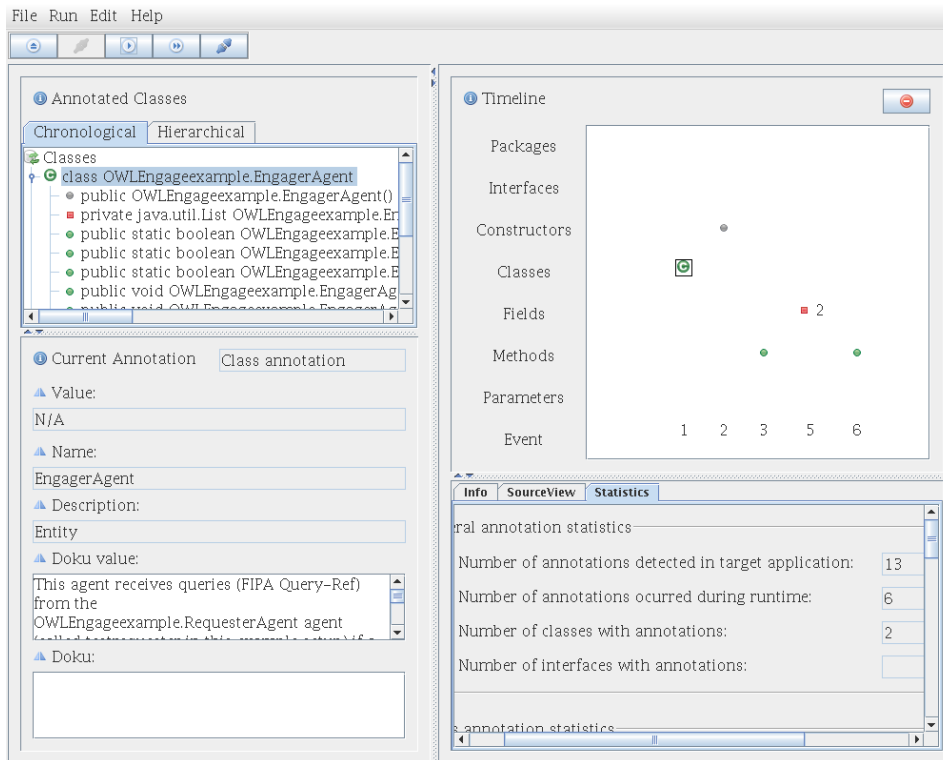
File Run Edit Help

Annotated Classes

Chronological | Hierarchical

Classes
class OWLEngageexample.EngagerAgent
public OWLEngageexample.EngagerAgent()
private java.util.List OWLEngageexample.En
public static boolean OWLEngageexample.E
public static boolean OWLEngageexample.E
public static boolean OWLEngageexample.E
public void OWLEngageexample.EngagerAg
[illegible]

Current Annotation | Class annotation

Value:
N/A

Name:
EngagerAgent

Description:
Entity

Doku value:
This agent receives queries (FIPA Query-Ref) from the OWLEngageexample.RequesterAgent agent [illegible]

Doku:

Timeline

Packages
Interfaces
Constructors
Classes
Fields
Methods
Parameters
Event

2

1 2 3 5 6

Info | SourceView | Statistics

eral annotation statistics

Number of annotations detected in target application: 13
Number of annotations ocurred during runtime: 6
Number of classes with annotations: 2
Number of interfaces with annotations:

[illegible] annotation statistics